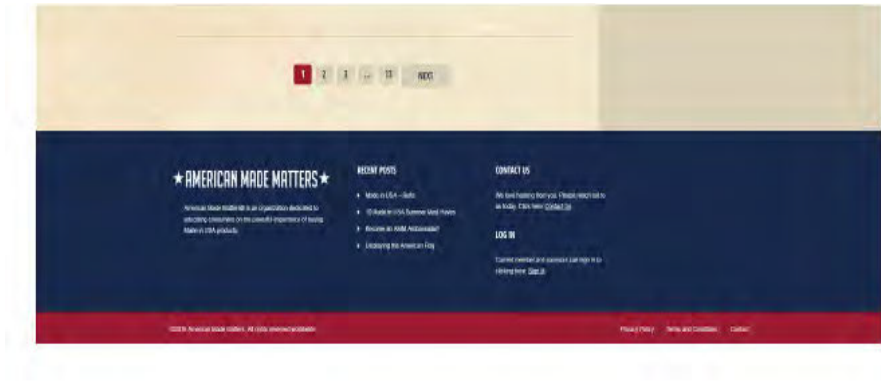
1 2 3 ... 11 NEXT

★AMERICAN MADE MATTERS★

American Made Matters® is an organization dedicated to educating consumers on the powerful importance of buying Made in USA products.

RECENT POSTS

Made in USA – Sofa

10 Made in USA Summer Must Haves

Become an AMM Ambassador!

Displaying the American Flag

CONTACT US

We love hearing from you. Please reach out to us today. Click here: Contact Us

LOG IN

Current member and sponsors can sign in to reading here: Sign In

©2016 American Made Matters. All rights reserved worldwide.

Privacy Policy Terms and Conditions Contact